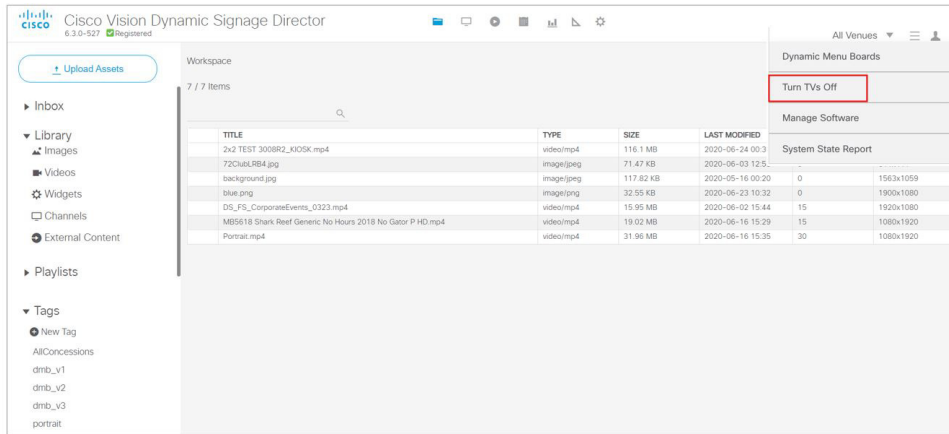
cisco Cisco Vision Dynamic Signage Director
6.3.0-527 Registered

All Venues ▼

Upload Assets

Inbox

Library
Images
Videos
Widgets
Channels
External Content

Playlists

Tags
New Tag
AllConcessions
dmb_v1
dmb_v2
dmb_v3
portrait

Workspace

7 / 7 Items

| TITLE | TYPE | SIZE | LAST MODIFIED | | |
|---|---|---|---|---|---|
| 2x2 TEST 3008R2_KIOSK.mp4 | video/mp4 | 116.1 MB | 2020-06-24 00:3 | | |
| 72ClubLRB4.jpg | image/jpeg | 71.47 KB | 2020-06-03 12:5 | | |
| background.jpg | image/jpeg | 117.82 KB | 2020-05-16 00:20 | 0 | 1563x1059 |
| blue.png | image/png | 32.55 KB | 2020-06-23 10:32 | 0 | 1900x1080 |
| DS_FS_CorporateEvents_0323.mp4 | video/mp4 | 15.95 MB | 2020-06-02 15:44 | 15 | 1920x1080 |
| MB5618 Shark Reef Generic No Hours 2018 No Gator P HD.mp4 | video/mp4 | 19.02 MB | 2020-06-16 15:29 | 15 | 1080x1920 |
| Portrait.mp4 | video/mp4 | 31.96 MB | 2020-06-16 15:35 | 30 | 1080x1920 |

Dynamic Menu Boards
Turn TVs Off
Manage Software
System State Report